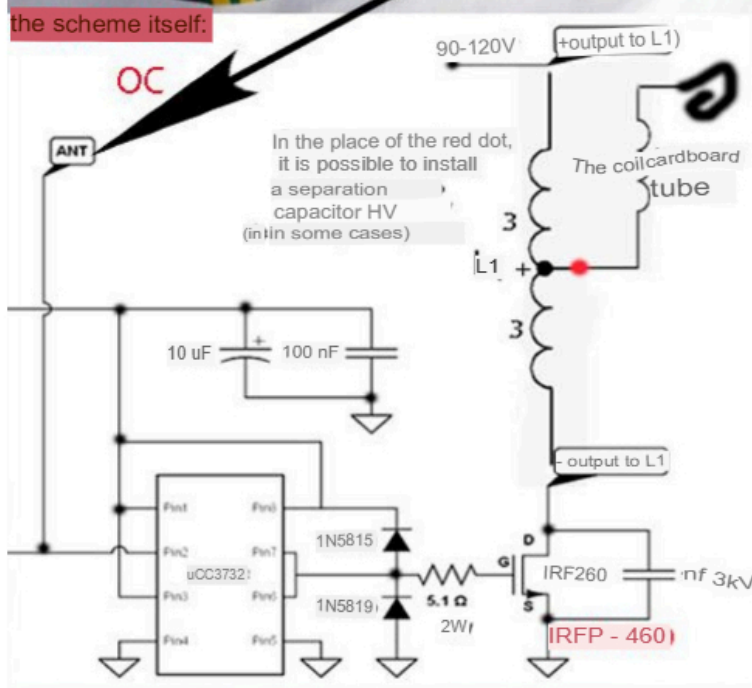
the scheme itself:

OC

ANT

90-120V

+output to L1)

In the place of the red dot, it is possible to install a separation capacitor HV (in in some cases)

The coil cardboard tube

3

L1 +

3

10 uF

100 nF

- output to L1

Pin1

Pin2

Pin3

Pin4

Pin8

Pin7

Pin6

Pin5

uCC3732

1N5815

1N5819

5.1 Ω

2W

D

G

S

IRF260

nf 3kV

IRFP - 460